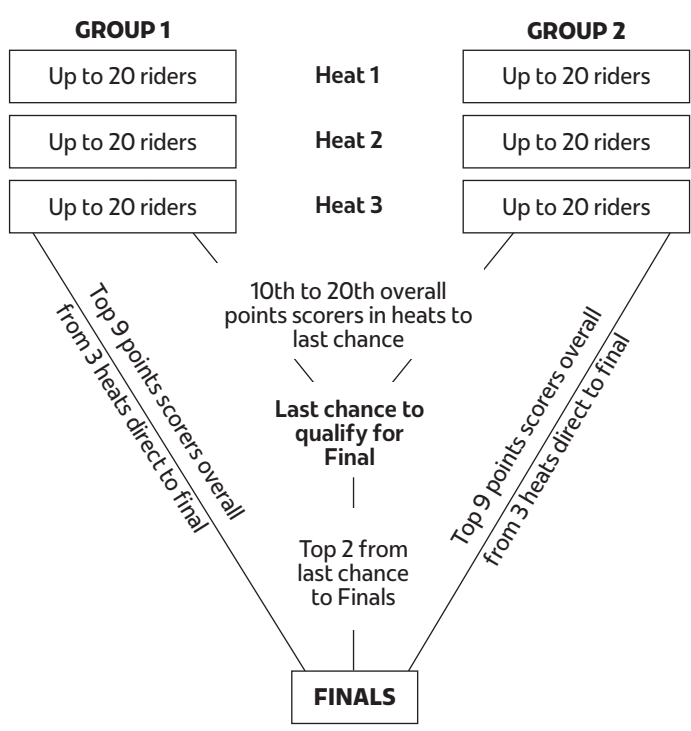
GROUP 1

GROUP 2

Up to 20 riders

Heat 1

Up to 20 riders

Up to 20 riders

Heat 2

Up to 20 riders

Up to 20 riders

Heat 3

Up to 20 riders

Top 9 points scorers overall from 3 heats direct to final

10th to 20th overall points scorers in heats to last chance

Last chance to qualify for Final

Top 2 from last chance to Finals

Top 9 points scorers overall from 3 heats direct to final

FINALS